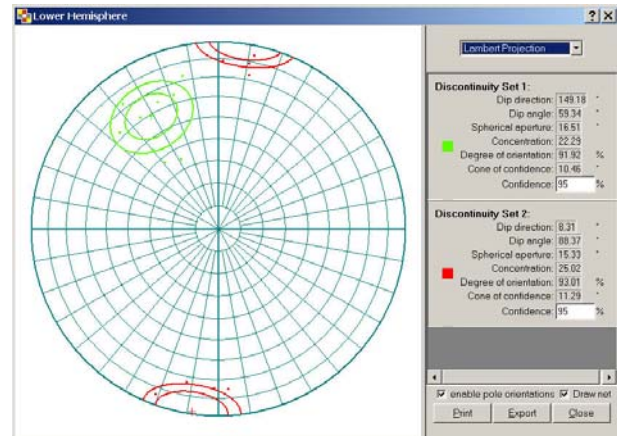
Lower Hemisphere

?|X

Lambert Projection

Discontinuity Set 1:
Dip direction: 149.18 °
Dip angle: 59.34 °
Spherical aperture: 16.51 °
Concentration: 22.29
Degree of orientation: 91.92 %
Cone of confidence: 10.46 °
Confidence: 95 %

Discontinuity Set 2:
Dip direction: 8.31 °
Dip angle: 88.37 °
Spherical aperture: 15.33 °
Concentration: 25.02
Degree of orientation: 93.01 %
Cone of confidence: 11.29 °
Confidence: 95 %

enable pole orientations
Draw net

Print
Export
Close